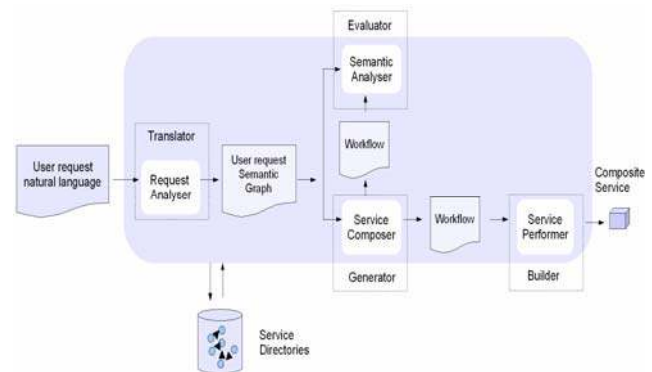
Evaluator

Semantic Analyser

Translator

User request natural language

Request Analyser

User request Semantic Graph

Workflow

Composite Service

Service Composer

Workflow

Service Performer

Generator

Builder

Service Directories